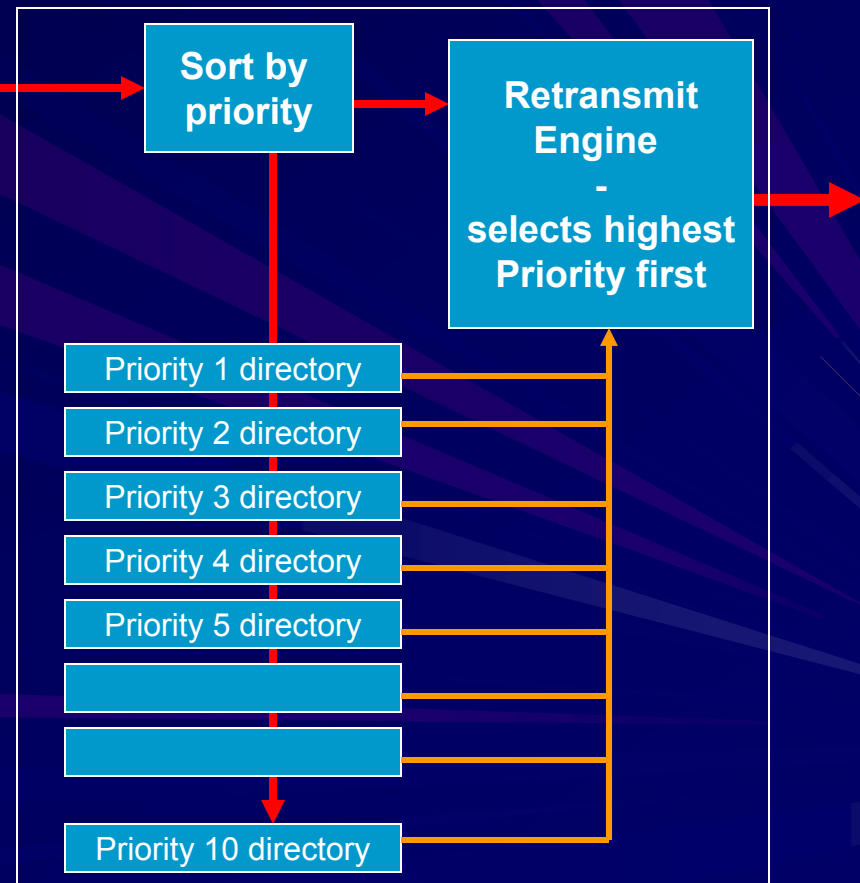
Sort by priority

Retransmit Engine
-
selects highest Priority first

Priority 1 directory

Priority 2 directory

Priority 3 directory

Priority 4 directory

Priority 5 directory

Priority 10 directory